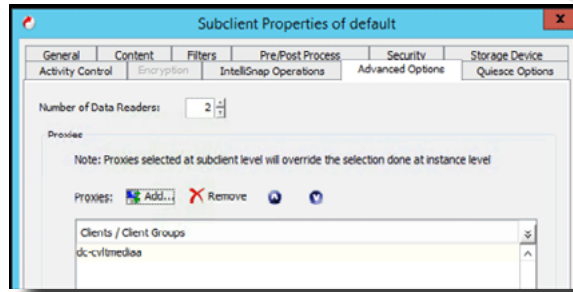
Subclient Properties of default

General | Content | Filters | Pre/Post Process | Security | Storage Device
Activity Control | Encryption | IntelliSnap Operations | Advanced Options | Quiesce Options

Number of Data Readers: 2

Proxies

Note: Proxies selected at subclient level will override the selection done at instance level

Proxies: Add... Remove

Clients / Client Groups
dc-cvltmediaa